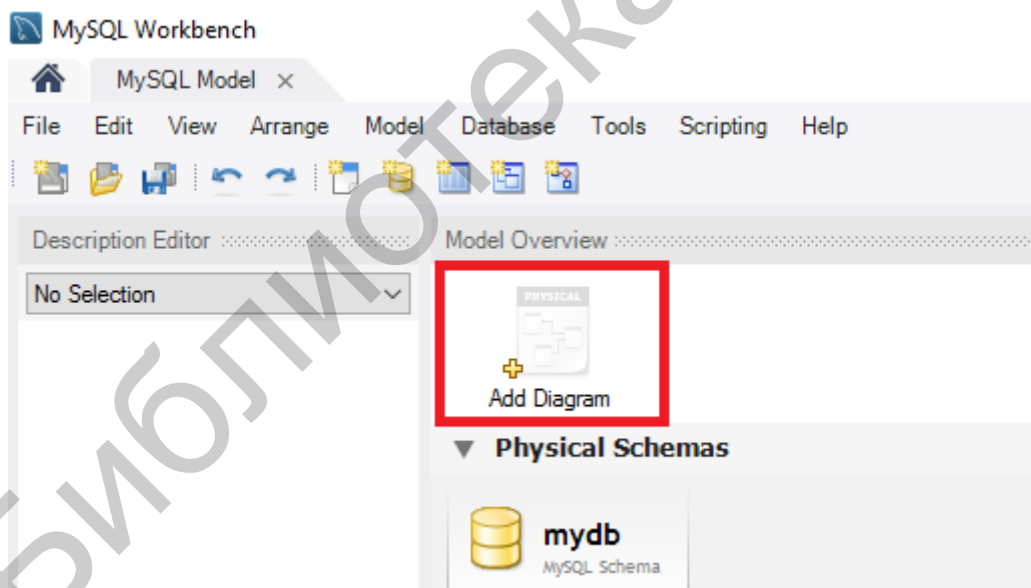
MySQL Workbench

MySQL Model ×

File Edit View Arrange Model Database Tools Scripting Help

Description Editor

No Selection

Model Overview

PHYSICAL

Add Diagram

Physical Schemas

mydb
MySQL Schema

Библиотека